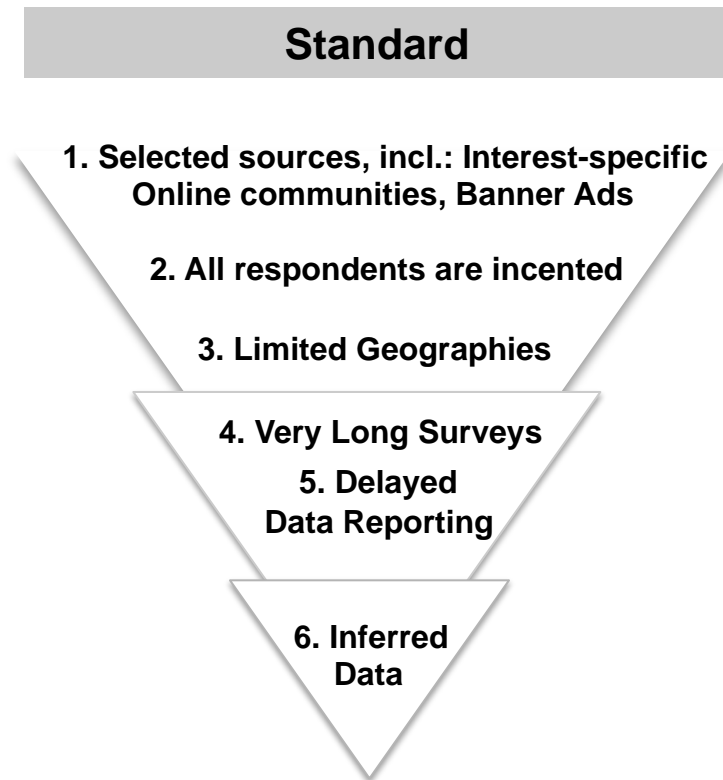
Standard

1. Selected sources, incl.: Interest-specific Online communities, Banner Ads

2. All respondents are incented

3. Limited Geographies

4. Very Long Surveys

5. Delayed Data Reporting

6. Inferred Data